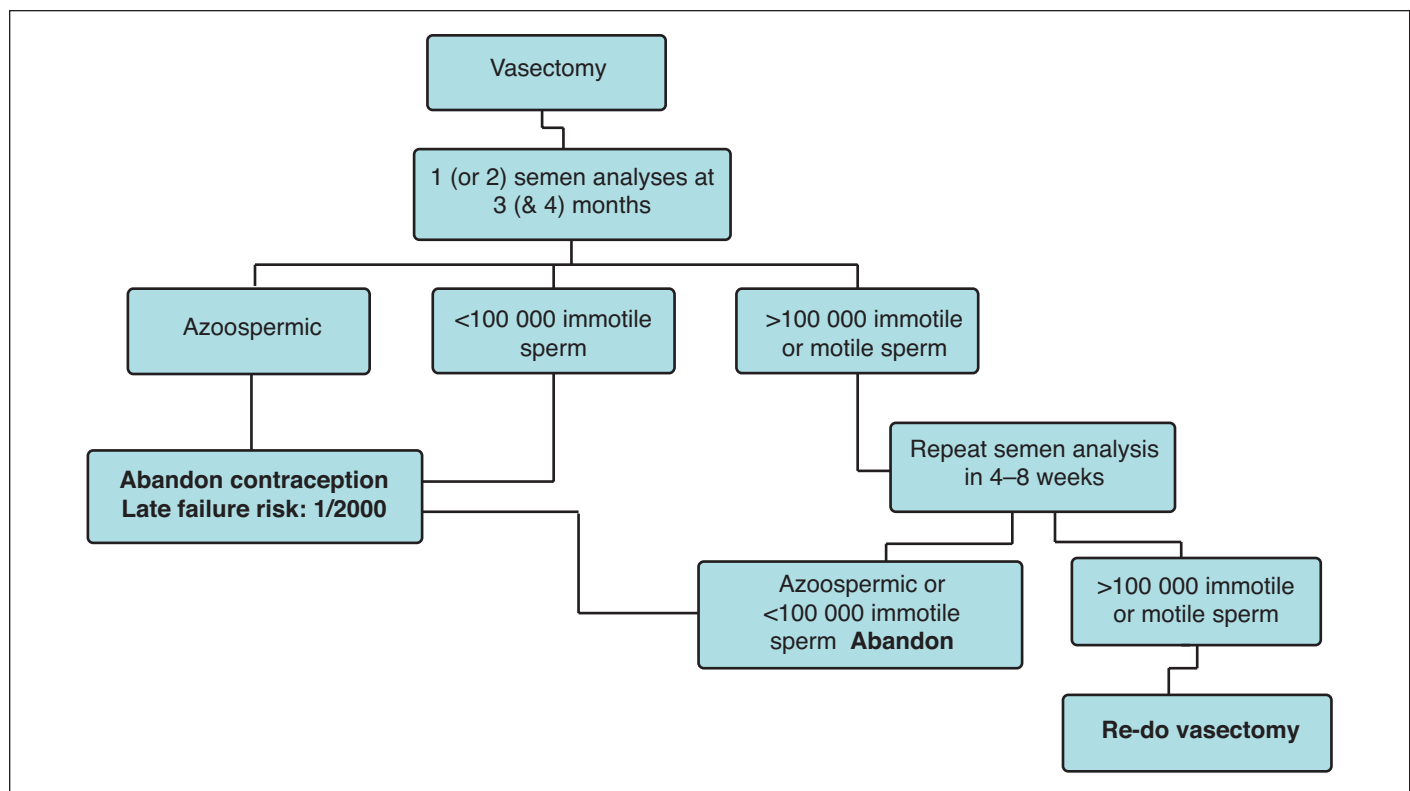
Vasectomy

1 (or 2) semen analyses at 3 (& 4) months

Azoospermic

<100 000 immotile sperm

>100 000 immotile or motile sperm

Abandon contraception
Late failure risk: 1/2000

Repeat semen analysis in 4–8 weeks

Azoospermic or <100 000 immotile sperm **Abandon**

>100 000 immotile or motile sperm

Re-do vasectomy